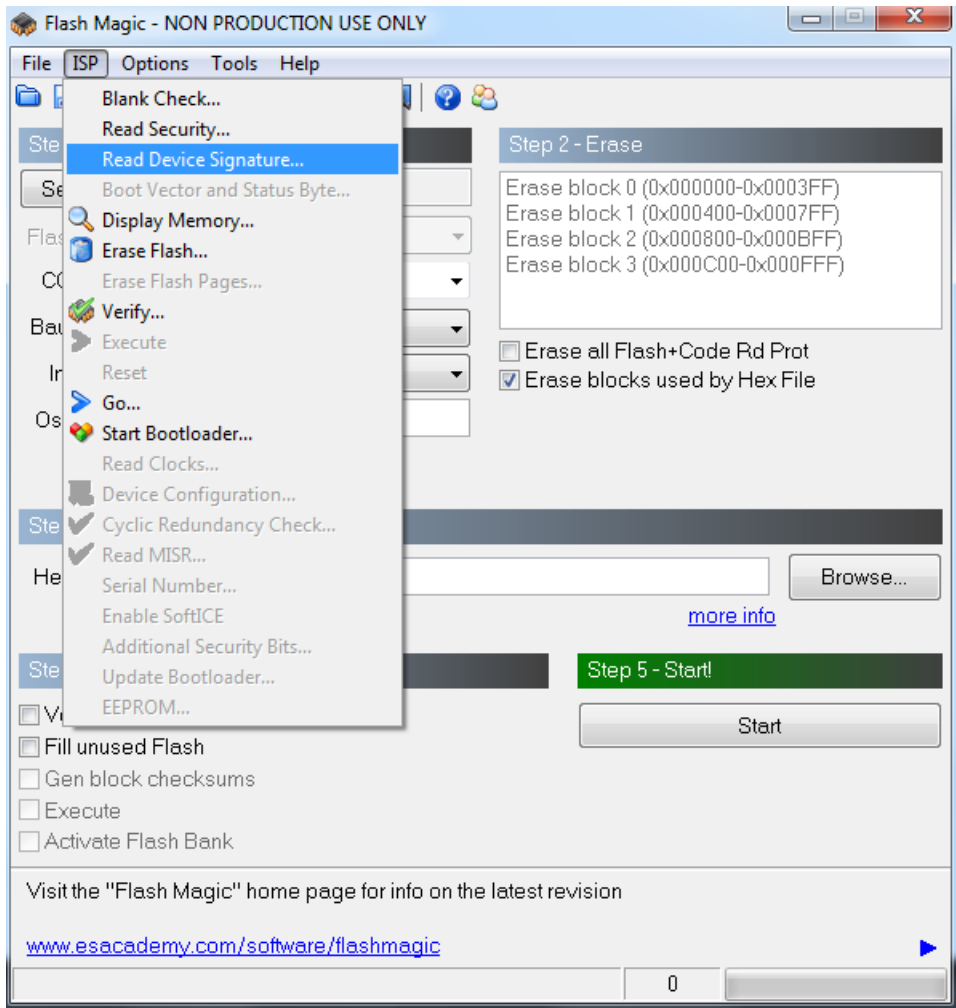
Flash Magic - NON PRODUCTION USE ONLY

File ISP Options Tools Help

Blank Check...
Read Security...
Read Device Signature...
Boot Vector and Status Byte...
Display Memory...
Erase Flash...
Erase Flash Pages...
Verify...
Execute
Reset
Go...
Start Bootloader...
Read Clocks...
Device Configuration...
Cyclic Redundancy Check...
Read MISR...
Serial Number...
Enable SoftICE
Additional Security Bits...
Update Bootloader...
EEPROM...

Ste
Se
Flas
CO
Bau
In
Os

Step 2 - Erase

Erase block 0 (0x000000-0x0003FF)
Erase block 1 (0x000400-0x0007FF)
Erase block 2 (0x000800-0x000BFF)
Erase block 3 (0x000C00-0x000FFF)

Erase all Flash+Code Rd Prot
Erase blocks used by Hex File

Ste
He
Browse...
more info

Ste
Step 5 - Start!
Start
Ve
Fill unused Flash
Gen block checksums
Execute
Activate Flash Bank

Visit the "Flash Magic" home page for info on the latest revision

www.esacademy.com/software/flashmagic

0